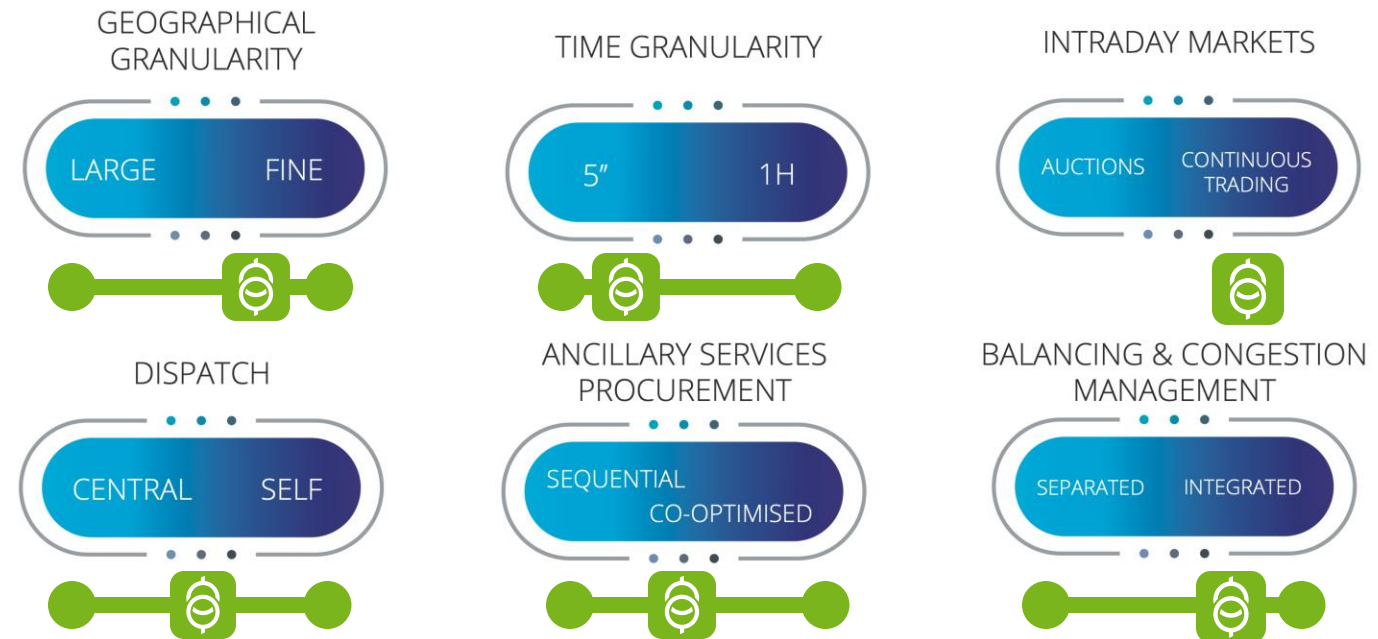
GEOGRAPHICAL GRANULARITY

LARGE FINE

TIME GRANULARITY

5″ 1H

INTRADAY MARKETS

AUCTIONS CONTINUOUS TRADING

DISPATCH

CENTRAL SELF

ANCILLARY SERVICES PROCUREMENT

SEQUENTIAL CO-OPTIMISED

BALANCING & CONGESTION MANAGEMENT

SEPARATED INTEGRATED